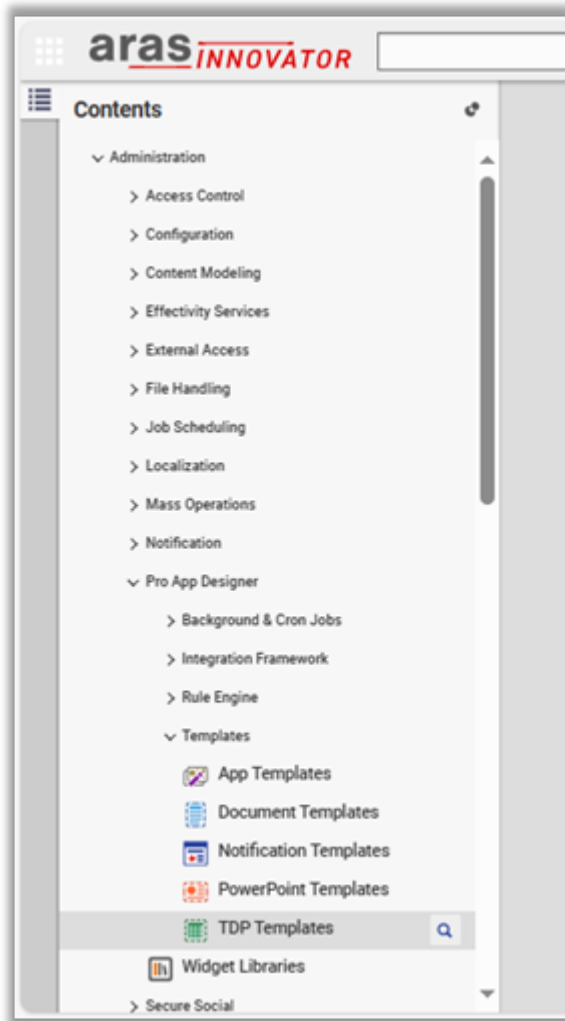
aras INNOVATOR

Contents

Administration

Access Control

Configuration

Content Modeling

Effectivity Services

External Access

File Handling

Job Scheduling

Localization

Mass Operations

Notification

Pro App Designer

Background & Cron Jobs

Integration Framework

Rule Engine

Templates

App Templates

Document Templates

Notification Templates

PowerPoint Templates

TDP Templates

Widget Libraries

Secure Social